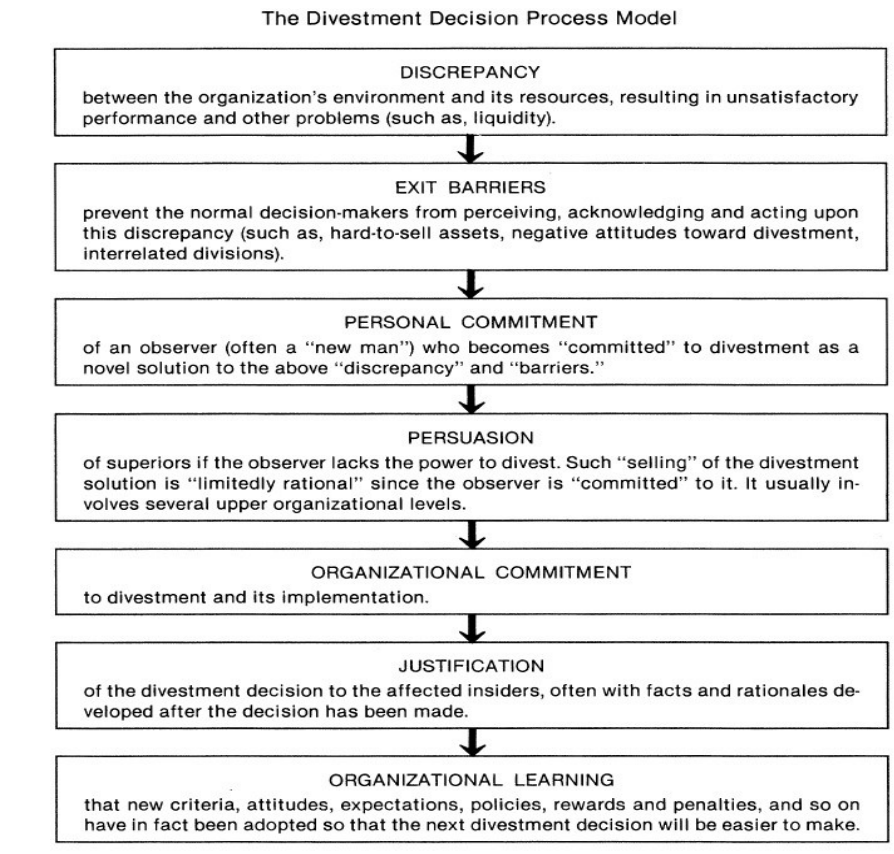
The Divestment Decision Process Model

DISCREPANCY

between the organization's environment and its resources, resulting in unsatisfactory performance and other problems (such as, liquidity).

EXIT BARRIERS

prevent the normal decision-makers from perceiving, acknowledging and acting upon this discrepancy (such as, hard-to-sell assets, negative attitudes toward divestment, interrelated divisions).

PERSONAL COMMITMENT

of an observer (often a "new man") who becomes "committed" to divestment as a novel solution to the above "discrepancy" and "barriers."

PERSUASION

of superiors if the observer lacks the power to divest. Such "selling" of the divestment solution is "limitedly rational" since the observer is "committed" to it. It usually involves several upper organizational levels.

ORGANIZATIONAL COMMITMENT

to divestment and its implementation.

JUSTIFICATION

of the divestment decision to the affected insiders, often with facts and rationales developed after the decision has been made.

ORGANIZATIONAL LEARNING

that new criteria, attitudes, expectations, policies, rewards and penalties, and so on have in fact been adopted so that the next divestment decision will be easier to make.